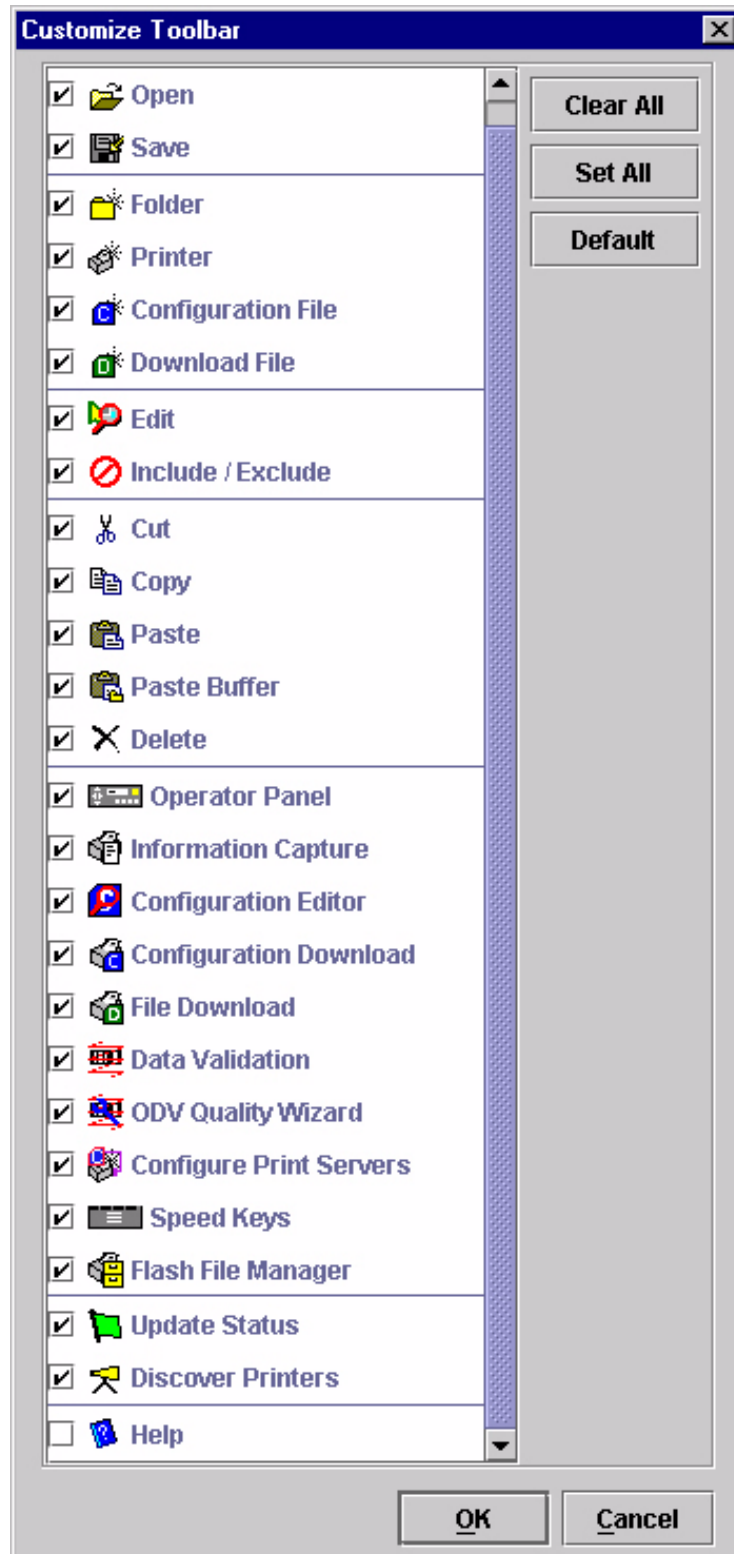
Customize Toolbar

Open
Save

Folder
Printer
Configuration File
Download File

Edit
Include / Exclude

Cut
Copy
Paste
Paste Buffer
Delete

Operator Panel
Information Capture
Configuration Editor
Configuration Download
File Download
Data Validation
ODV Quality Wizard
Configure Print Servers
Speed Keys
Flash File Manager

Update Status
Discover Printers

Help

Clear All
Set All
Default

OK
Cancel